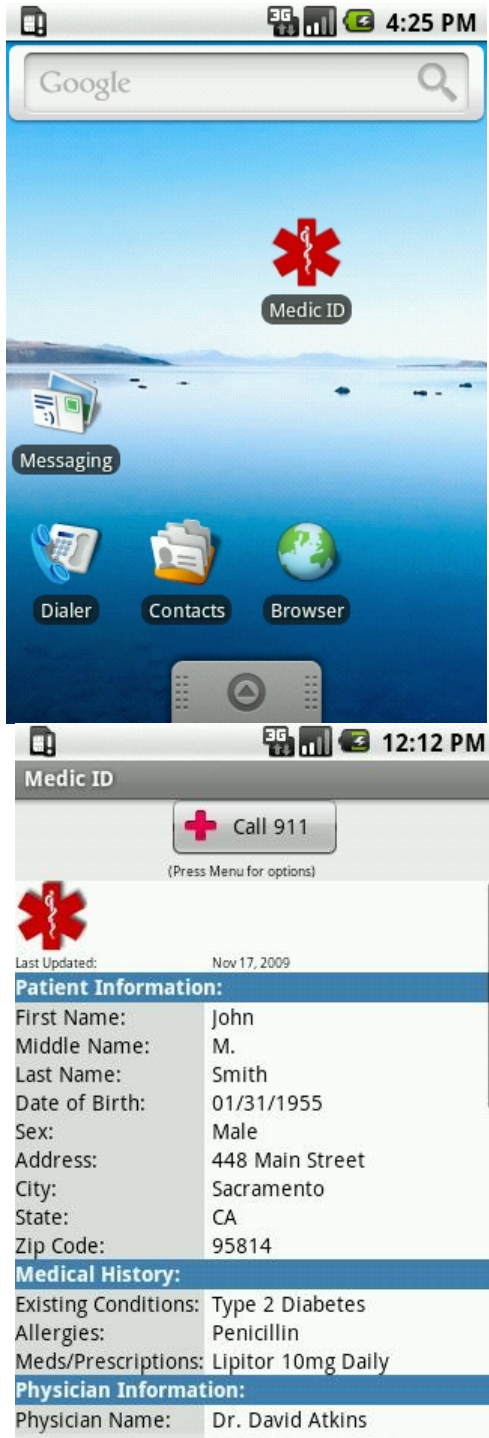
3G 4:25 PM

Google

Medic ID

Messaging

Dialer Contacts Browser

3G 12:12 PM

Medic ID

Call 911

(Press Menu for options)

Last Updated: Nov 17, 2009

| Patient Information: | |
|---|---|
| First Name: | John |
| Middle Name: | M. |
| Last Name: | Smith |
| Date of Birth: | 01/31/1955 |
| Sex: | Male |
| Address: | 448 Main Street |
| City: | Sacramento |
| State: | CA |
| Zip Code: | 95814 |
| **Medical History:** | |
| Existing Conditions: | Type 2 Diabetes |
| Allergies: | Penicillin |
| Meds/Prescriptions: | Lipitor 10mg Daily |
| **Physician Information:** | |
| Physician Name: | Dr. David Atkins |